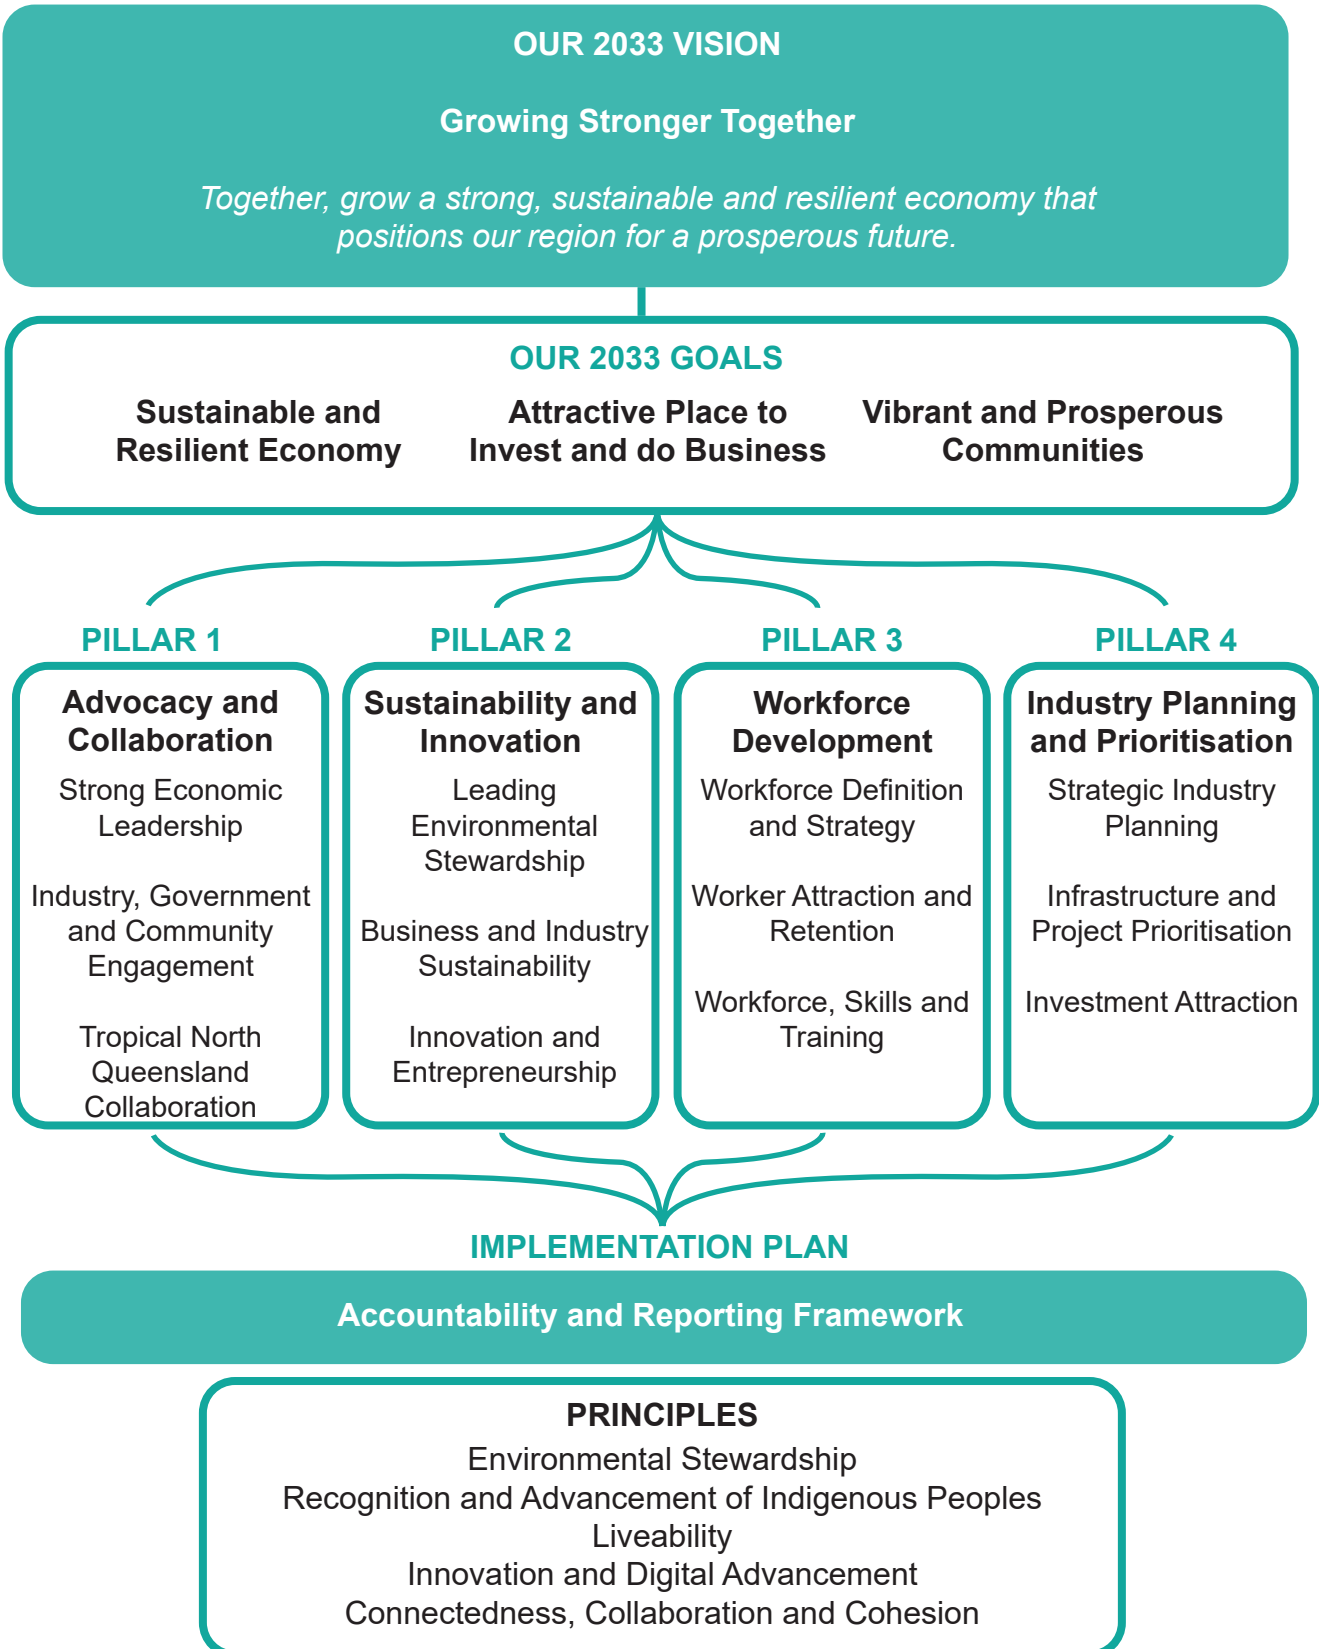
OUR 2033 VISION

Growing Stronger Together

Together, grow a strong, sustainable and resilient economy that positions our region for a prosperous future.

OUR 2033 GOALS

Sustainable and Resilient Economy

Attractive Place to Invest and do Business

Vibrant and Prosperous Communities

PILLAR 1

Advocacy and Collaboration

Strong Economic Leadership

Industry, Government and Community Engagement

Tropical North Queensland Collaboration

PILLAR 2

Sustainability and Innovation

Leading Environmental Stewardship

Business and Industry Sustainability

Innovation and Entrepreneurship

PILLAR 3

Workforce Development

Workforce Definition and Strategy

Worker Attraction and Retention

Workforce, Skills and Training

PILLAR 4

Industry Planning and Prioritisation

Strategic Industry Planning

Infrastructure and Project Prioritisation

Investment Attraction

IMPLEMENTATION PLAN

Accountability and Reporting Framework

PRINCIPLES
Environmental Stewardship
Recognition and Advancement of Indigenous Peoples
Liveability
Innovation and Digital Advancement
Connectedness, Collaboration and Cohesion